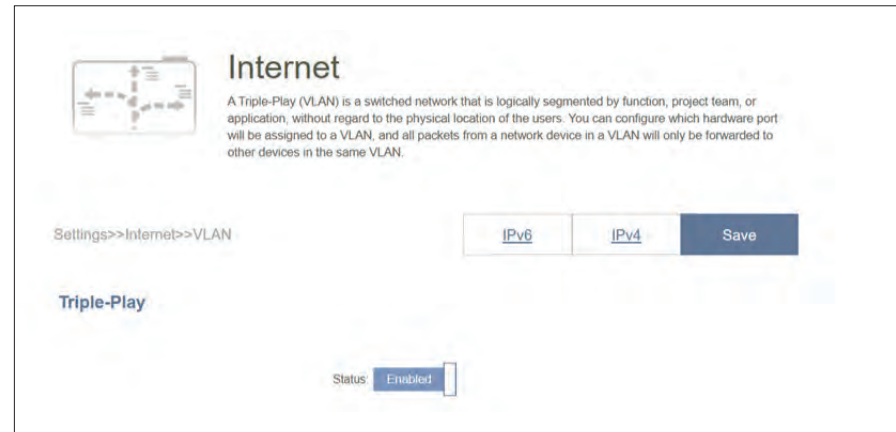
Internet

A Triple-Play (VLAN) is a switched network that is logically segmented by function, project team, or application, without regard to the physical location of the users. You can configure which hardware port will be assigned to a VLAN, and all packets from a network device in a VLAN will only be forwarded to other devices in the same VLAN.

Settings>>Internet>>VLAN

IPv6 IPv4 Save

Triple-Play

Status: Enabled